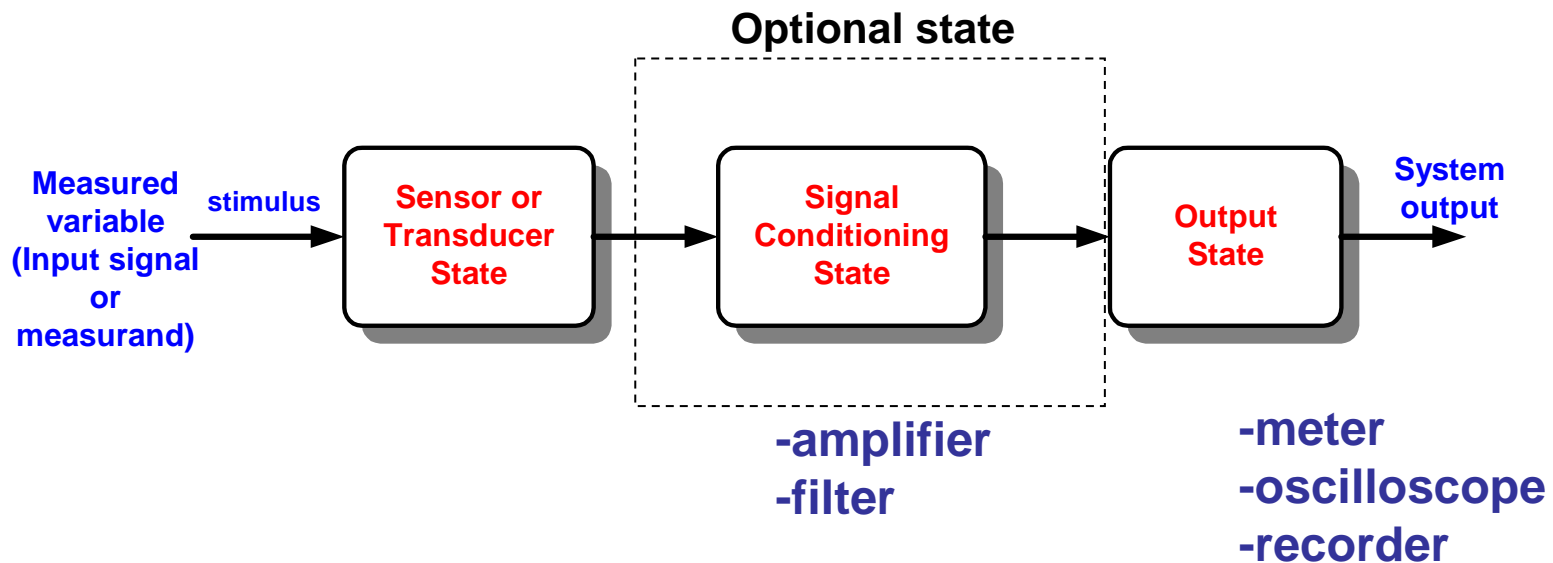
Optional state

Measured variable (Input signal or measurand)

stimulus

Sensor or Transducer State

Signal Conditioning State

Output State

System output

-amplifier
-filter

-meter
-oscilloscope
-recorder